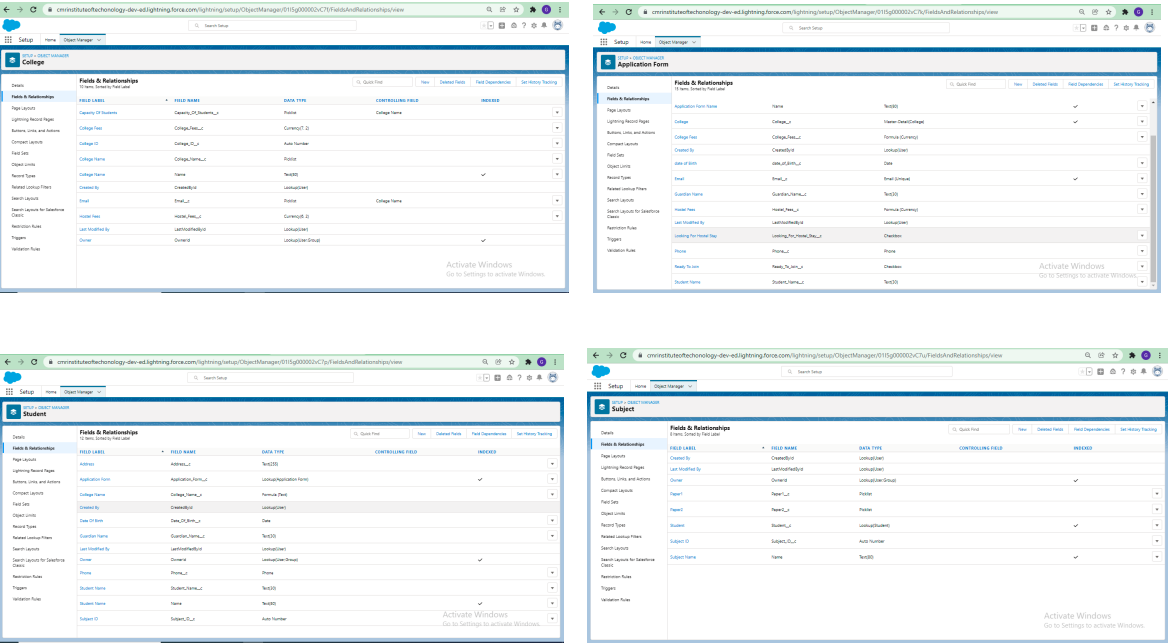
cmrinstituteoftechonology-dev-ed.lightning.force.com/lightning/setup/ObjectManager/01I5g000002vC7t/FieldsAndRelationships/view

Search Setup

Setup Home Object Manager

SETUP > OBJECT MANAGER
College

Details
Fields & Relationships
Page Layouts
Lightning Record Pages
Buttons, Links, and Actions
Compact Layouts
Field Sets
Object Limits
Record Types
Related Lookup Filters
Search Layouts
Search Layouts for Salesforce Classic
Restriction Rules
Triggers
Validation Rules

Fields & Relationships
10 Items, Sorted by Field Label

Quick Find New Deleted Fields Field Dependencies Set History Tracking

| FIELD LABEL | FIELD NAME | DATA TYPE | CONTROLLING FIELD | INDEXED |
|---|---|---|---|---|
| Capacity Of Students | Capacity_Of_Students__c | Picklist | College Name | |
| College Fees | College_Fees__c | Currency(7, 2) | | |
| College ID | College_ID__c | Auto Number | | |
| College Name | College_Name__c | Picklist | | |
| College Name | Name | Text(80) | | ✓ |
| Created By | CreatedById | Lookup(User) | | |
| Email | Email__c | Picklist | College Name | |
| Hostel Fees | Hostel_Fees__c | Currency(5, 2) | | |
| Last Modified By | LastModifiedById | Lookup(User) | | |
| Owner | OwnerId | Lookup(User,Group) | | ✓ |

Activate Windows
Go to Settings to activate Windows.

cmrinstituteoftechonology-dev-ed.lightning.force.com/lightning/setup/ObjectManager/01I5g000002vC7k/FieldsAndRelationships/view

Search Setup

Setup Home Object Manager

SETUP > OBJECT MANAGER
Application Form

Details
Fields & Relationships
Page Layouts
Lightning Record Pages
Buttons, Links, and Actions
Compact Layouts
Field Sets
Object Limits
Record Types
Related Lookup Filters
Search Layouts
Search Layouts for Salesforce Classic
Restriction Rules
Triggers
Validation Rules

Fields & Relationships
15 Items, Sorted by Field Label

Quick Find New Deleted Fields Field Dependencies Set History Tracking

| FIELD LABEL | FIELD NAME | DATA TYPE | CONTROLLING FIELD | INDEXED |
|---|---|---|---|---|
| Application Form Name | Name | Text(80) | | ✓ |
| College | College__c | Master-Detail(College) | | ✓ |
| College Fees | College_Fees__c | Formula (Currency) | | |
| Created By | CreatedById | Lookup(User) | | |
| date of Birth | date_of_Birth__c | Date | | |
| Email | Email__c | Email (Unique) | | ✓ |
| Guardian Name | Guardian_Name__c | Text(30) | | |
| Hostel Fees | Hostel_Fees__c | Formula (Currency) | | |
| Last Modified By | LastModifiedById | Lookup(User) | | |
| Looking For Hostel Stay | Looking_For_Hostel_Stay__c | Checkbox | | |
| Phone | Phone__c | Phone | | |
| Ready To Join | Ready_To_Join__c | Checkbox | | |
| Student Name | Student_Name__c | Text(30) | | |

Activate Windows
Go to Settings to activate Windows.

cmrinstituteoftechonology-dev-ed.lightning.force.com/lightning/setup/ObjectManager/01I5g000002vC7p/FieldsAndRelationships/view

Search Setup

Setup Home Object Manager

SETUP > OBJECT MANAGER
Student

Details
Fields & Relationships
Page Layouts
Lightning Record Pages
Buttons, Links, and Actions
Compact Layouts
Field Sets
Object Limits
Record Types
Related Lookup Filters
Search Layouts
Search Layouts for Salesforce Classic
Restriction Rules
Triggers
Validation Rules

Fields & Relationships
12 Items, Sorted by Field Label

Quick Find New Deleted Fields Field Dependencies Set History Tracking

| FIELD LABEL | FIELD NAME | DATA TYPE | CONTROLLING FIELD | INDEXED |
|---|---|---|---|---|
| Address | Address__c | Text(255) | | |
| Application Form | Application_Form__c | Lookup(Application Form) | | ✓ |
| College Name | College_Name__c | Formula (Text) | | |
| Created By | CreatedById | Lookup(User) | | |
| Date Of Birth | Date_Of_Birth__c | Date | | |
| Guardian Name | Guardian_Name__c | Text(30) | | |
| Last Modified By | LastModifiedById | Lookup(User) | | |
| Owner | OwnerId | Lookup(User,Group) | | ✓ |
| Phone | Phone__c | Phone | | |
| Student Name | Student_Name__c | Text(30) | | |
| Student Name | Name | Text(80) | | ✓ |
| Subject ID | Subject_ID__c | Auto Number | | |

Activate Windows
Go to Settings to activate Windows.

cmrinstituteoftechonology-dev-ed.lightning.force.com/lightning/setup/ObjectManager/01I5g000002vC7u/FieldsAndRelationships/view

Search Setup

Setup Home Object Manager

SETUP > OBJECT MANAGER
Subject

Details
Fields & Relationships
Page Layouts
Lightning Record Pages
Buttons, Links, and Actions
Compact Layouts
Field Sets
Object Limits
Record Types
Related Lookup Filters
Search Layouts
Search Layouts for Salesforce Classic
Restriction Rules
Triggers
Validation Rules

Fields & Relationships
8 Items, Sorted by Field Label

Quick Find New Deleted Fields Field Dependencies Set History Tracking

| FIELD LABEL | FIELD NAME | DATA TYPE | CONTROLLING FIELD | INDEXED |
|---|---|---|---|---|
| Created By | CreatedById | Lookup(User) | | |
| Last Modified By | LastModifiedById | Lookup(User) | | |
| Owner | OwnerId | Lookup(User,Group) | | ✓ |
| Paper1 | Paper1__c | Picklist | | |
| Paper2 | Paper2__c | Picklist | | |
| Student | Student__c | Lookup(Student) | | ✓ |
| Subject ID | Subject_ID__c | Auto Number | | |
| Subject Name | Name | Text(80) | | ✓ |

Activate Windows
Go to Settings to activate Windows.